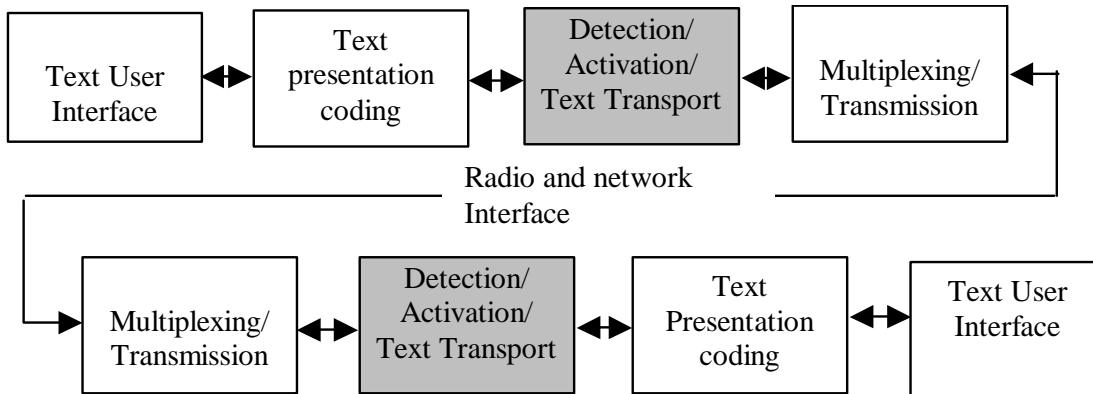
Text User Interface

Text presentation coding

Detection/ Activation/ Text Transport

Multiplexing/ Transmission

Radio and network Interface

Multiplexing/ Transmission

Detection/ Activation/ Text Transport

Text Presentation coding

Text User Interface